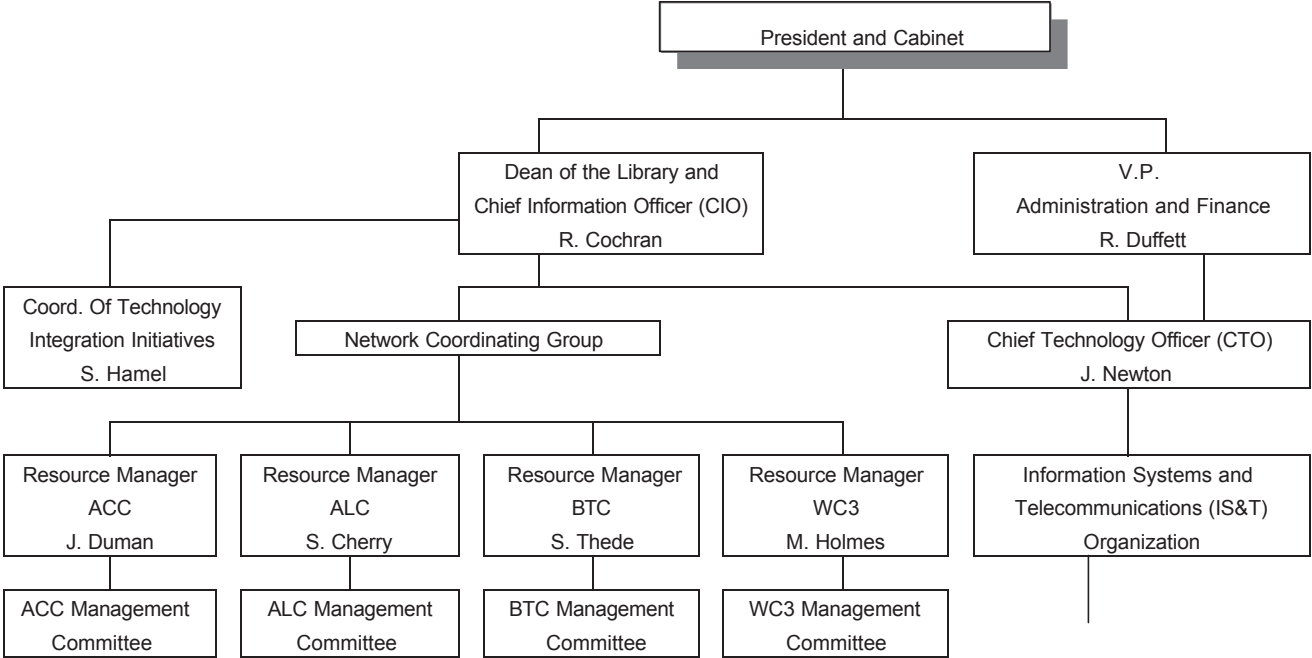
President and Cabinet

Dean of the Library and Chief Information Officer (CIO) R. Cochran

V.P. Administration and Finance R. Duffett

Coord. Of Technology Integration Initiatives S. Hamel

Network Coordinating Group

Chief Technology Officer (CTO) J. Newton

Resource Manager ACC J. Duman

Resource Manager ALC S. Cherry

Resource Manager BTC S. Thede

Resource Manager WC3 M. Holmes

Information Systems and Telecommunications (IS&T) Organization

ACC Management Committee

ALC Management Committee

BTC Management Committee

WC3 Management Committee